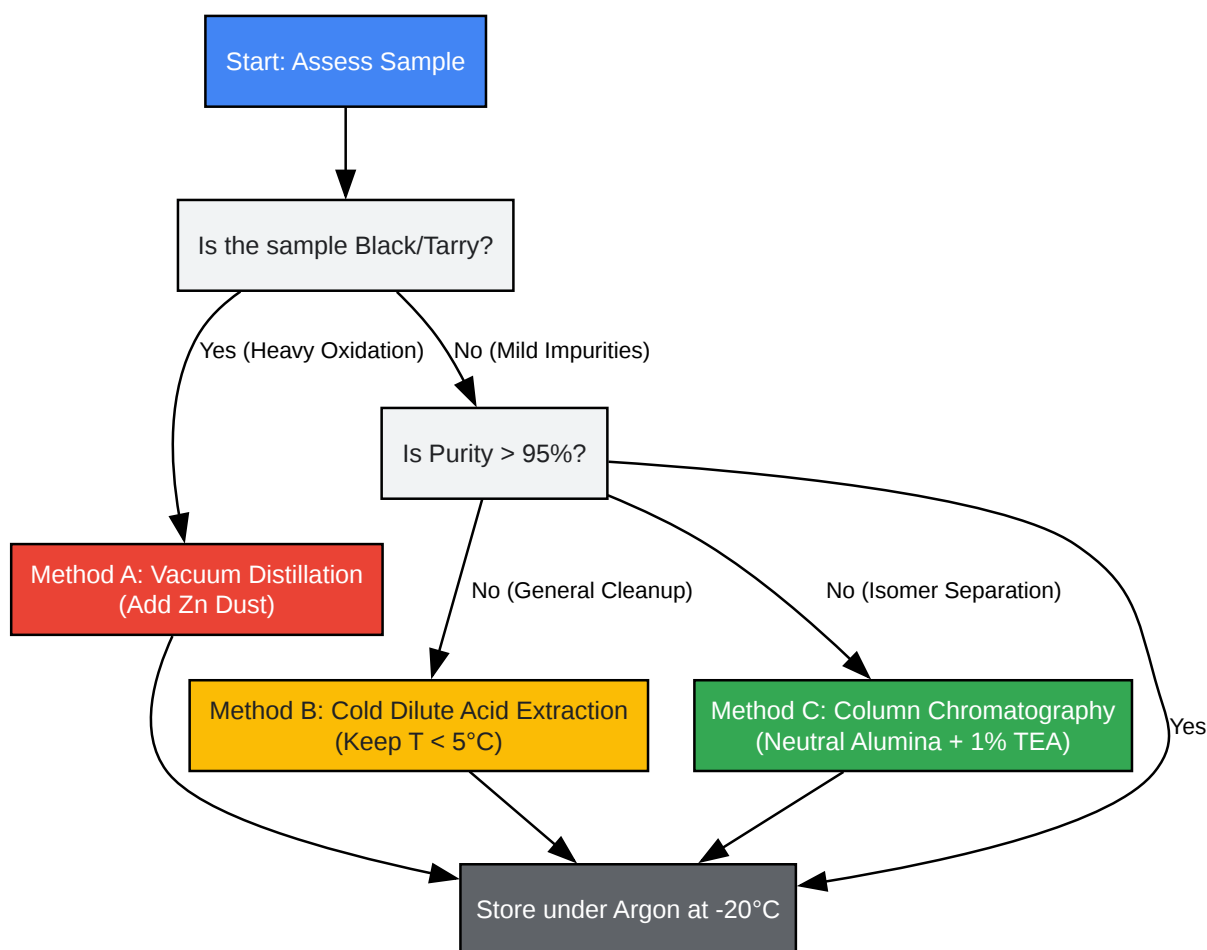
Start: Assess Sample

Is the sample Black/Tarry?

Yes (Heavy Oxidation)

No (Mild Impurities)

Is Purity > 95%?

Method A: Vacuum Distillation (Add Zn Dust)

No (General Cleanup)

No (Isomer Separation)

Yes

Method B: Cold Dilute Acid Extraction (Keep T < 5°C)

Method C: Column Chromatography (Neutral Alumina + 1% TEA)

Store under Argon at -20°C